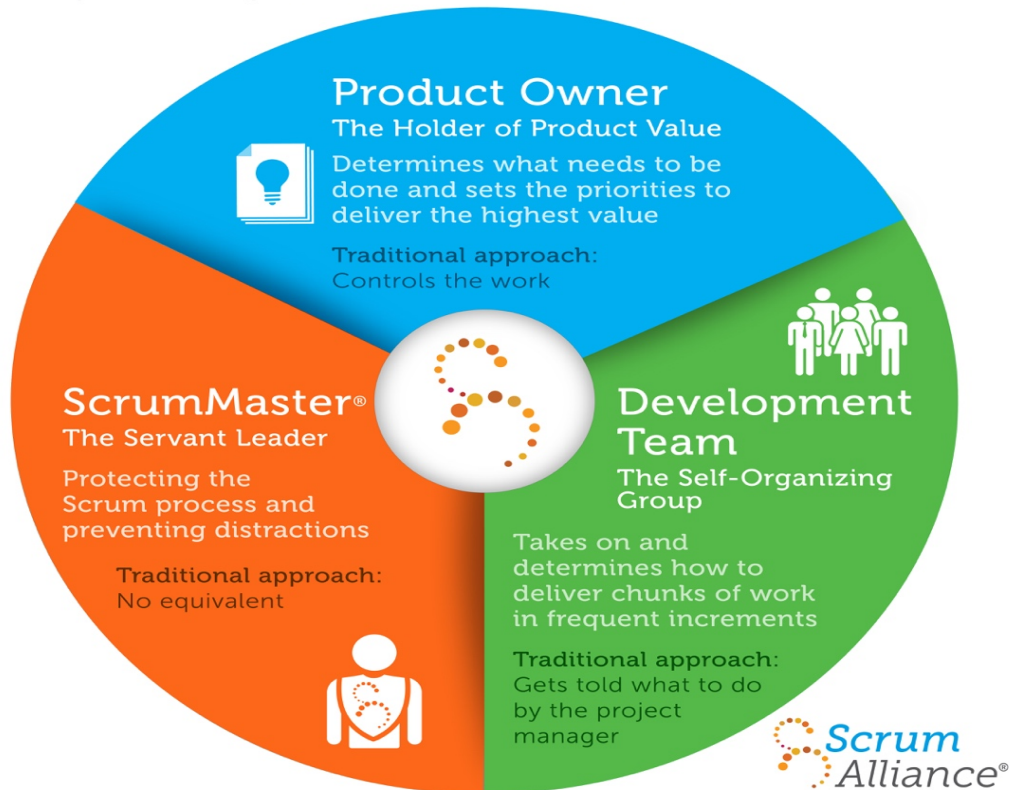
Product Owner
The Holder of Product Value

Determines what needs to be done and sets the priorities to deliver the highest value

Traditional approach:
Controls the work

ScrumMaster®
The Servant Leader

Protecting the Scrum process and preventing distractions

Traditional approach:
No equivalent

Development Team
The Self-Organizing Group

Takes on and determines how to deliver chunks of work in frequent increments

Traditional approach:
Gets told what to do by the project manager

Scrum Alliance®